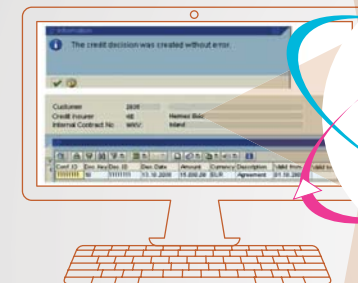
Information

The credit decision was created without error.

Customer 2635
Credit Insurer HE Hermes Bdc
Internal Contract No WWV Inland

| Conf. ID | Doc Key/Dec ID | Dec Date | Amount | Currency | Description | Valid from |
|---|---|---|---|---|---|---|
| 1111111 | 10 | 11111111 | 11.10.2008 | 15.000,00 | EUR | Agreement | 01.10.20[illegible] |